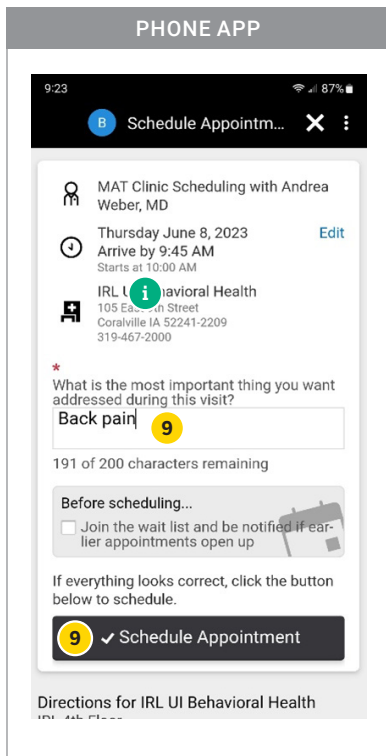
PHONE APP

9:23 87%

B Schedule Appointm... ✕ ⋮

MAT Clinic Scheduling with Andrea Weber, MD

Thursday June 8, 2023
Arrive by 9:45 AM
Starts at 10:00 AM

Edit

IRL U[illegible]havioral Health
105 Eas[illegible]th Street
Coralville IA 52241-2209
319-467-2000

*
What is the most important thing you want addressed during this visit?

Back pain 9

191 of 200 characters remaining

Before scheduling...
Join the wait list and be notified if earlier appointments open up

If everything looks correct, click the button below to schedule.

9 ✓ Schedule Appointment

Directions for IRL UI Behavioral Health
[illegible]